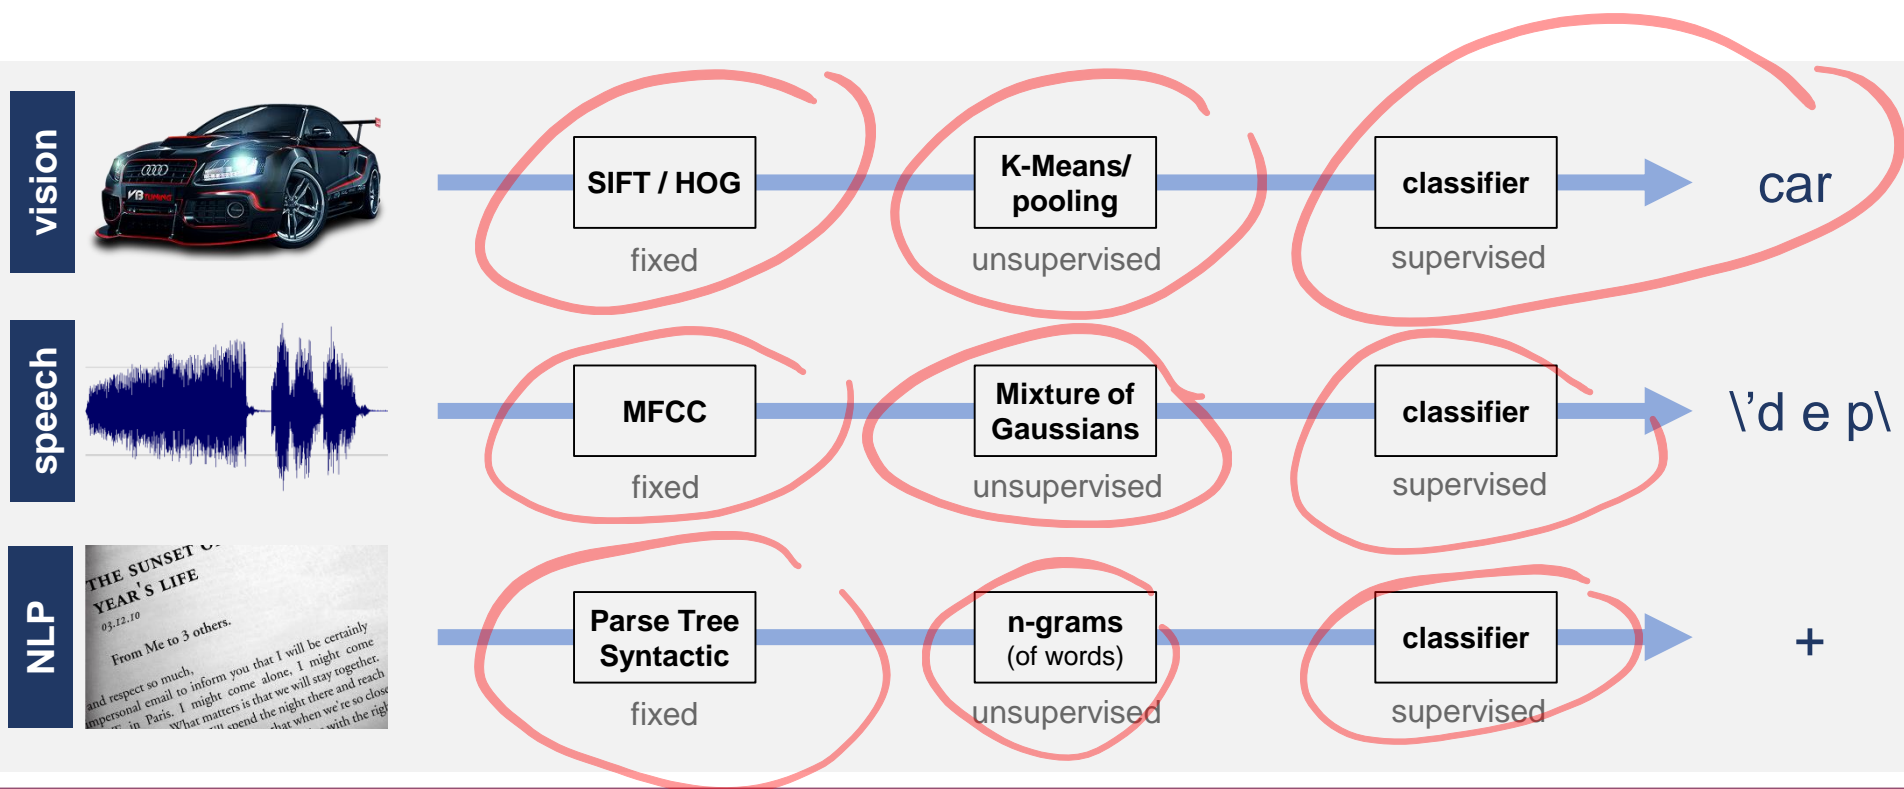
vision

SIFT / HOG
fixed

K-Means/ pooling
unsupervised

classifier
supervised

car

speech

MFCC
fixed

Mixture of Gaussians
unsupervised

classifier
supervised

\'d e p\

NLP

THE SUNSET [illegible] YEAR'S LIFE
03.12.10
From Me to 3 others.
and respect so much, impersonal email to inform you that I will be certainly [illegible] in Paris. I might come alone. I might come What matters is that we will stay together. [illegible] spend the night there and reach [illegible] that when we're so close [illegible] with the righ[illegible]

Parse Tree Syntactic
fixed

n-grams (of words)
unsupervised

classifier
supervised

+